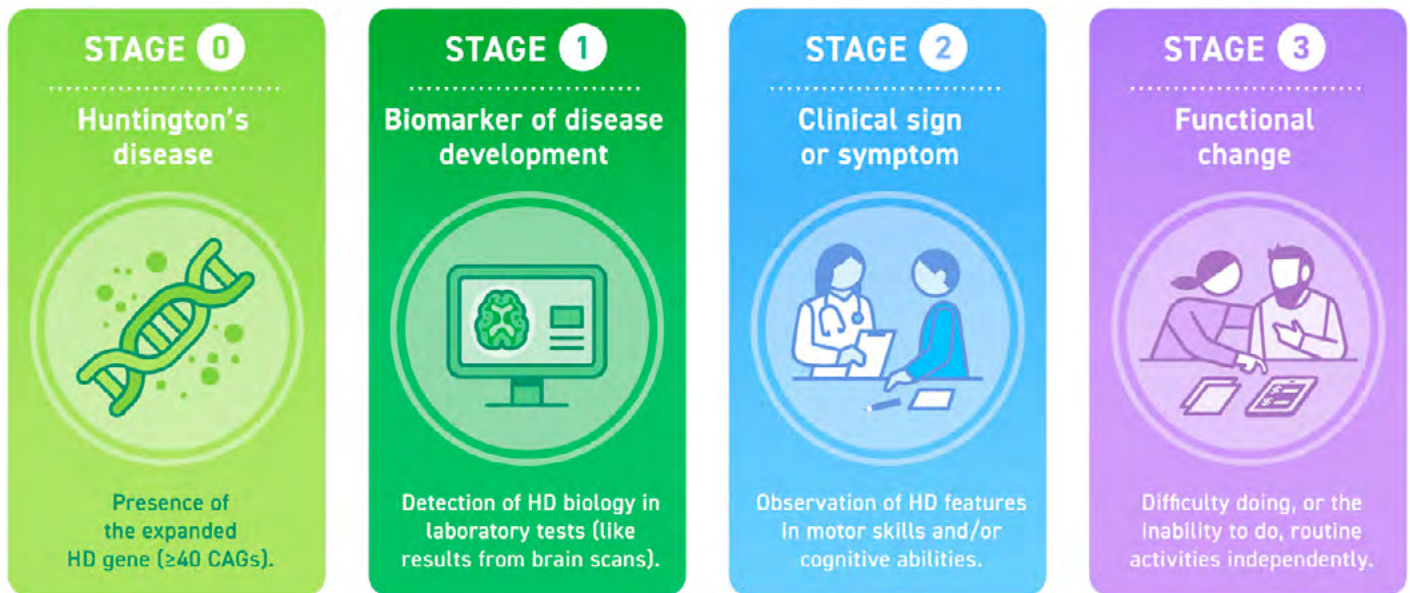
STAGE 0

Huntington's disease

Presence of the expanded HD gene (≥40 CAGs).

STAGE 1

Biomarker of disease development

Detection of HD biology in laboratory tests (like results from brain scans).

STAGE 2

Clinical sign or symptom

Observation of HD features in motor skills and/or cognitive abilities.

STAGE 3

Functional change

Difficulty doing, or the inability to do, routine activities independently.